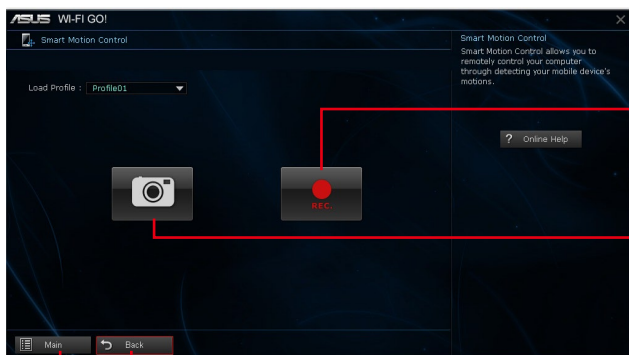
ASUS WI-FI GO!

Smart Motion Control

Load Profile : Profile01

REC.

Smart Motion Control
Smart Motion Control allows you to remotely control your computer through detecting your mobile device's motions.

? Online Help

Main

Back